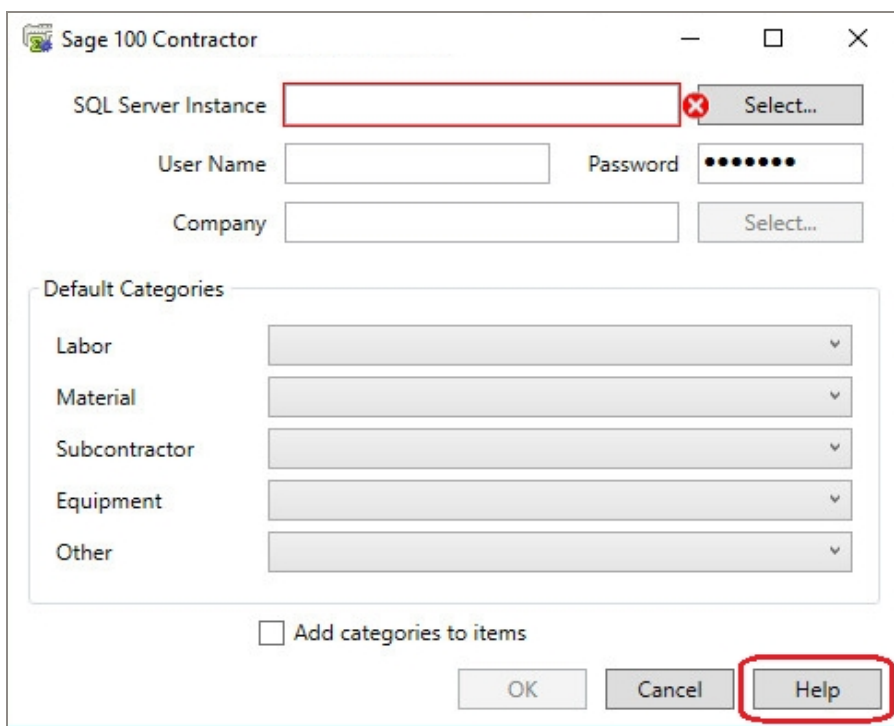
Sage 100 Contractor

SQL Server Instance
Select...
User Name
Password
•••••••
Company
Select...

Default Categories
Labor
Material
Subcontractor
Equipment
Other

Add categories to items

OK
Cancel
Help